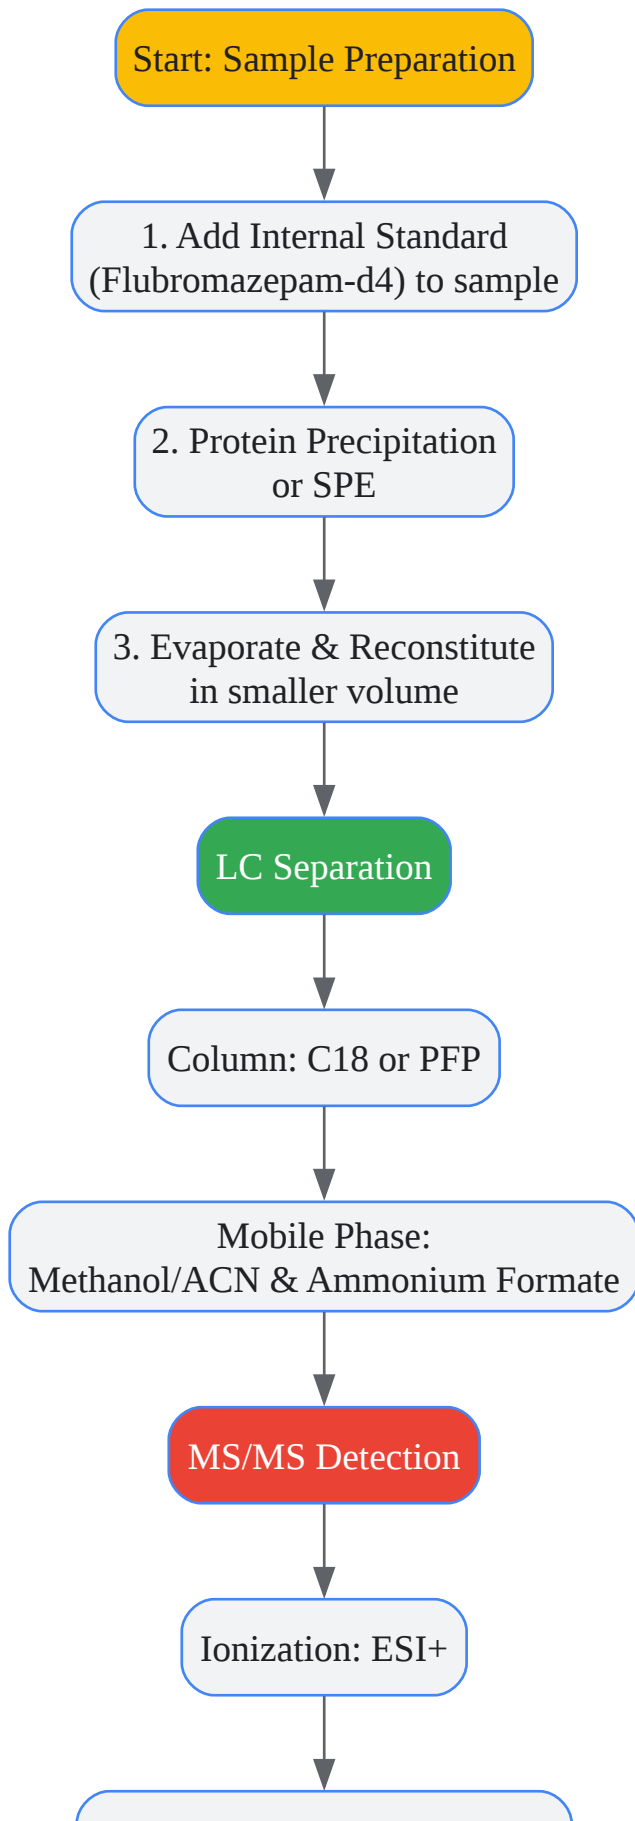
Start: Sample Preparation

1. Add Internal Standard (Flubromazepam-d4) to sample

2. Protein Precipitation or SPE

3. Evaporate & Reconstitute in smaller volume

LC Separation

Column: C18 or PFP

Mobile Phase: Methanol/ACN & Ammonium Formate

MS/MS Detection

Ionization: ESI+